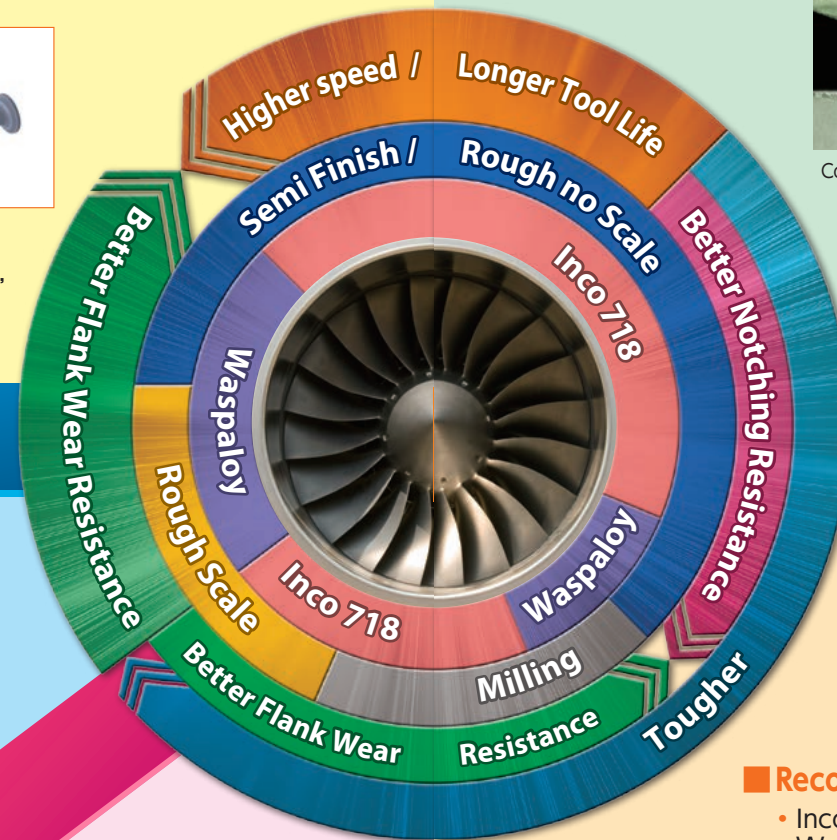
Higher speed / Longer Tool Life

Semi Finish / Rough no Scale

Better Flank Wear Resistance

Better Notching Resistance

Inco 718

Waspaloy

Rough Scale

Inco 718

Waspaloy

Milling

Better Flank Wear Resistance

Tougher

Co

Reco

• Inco

W